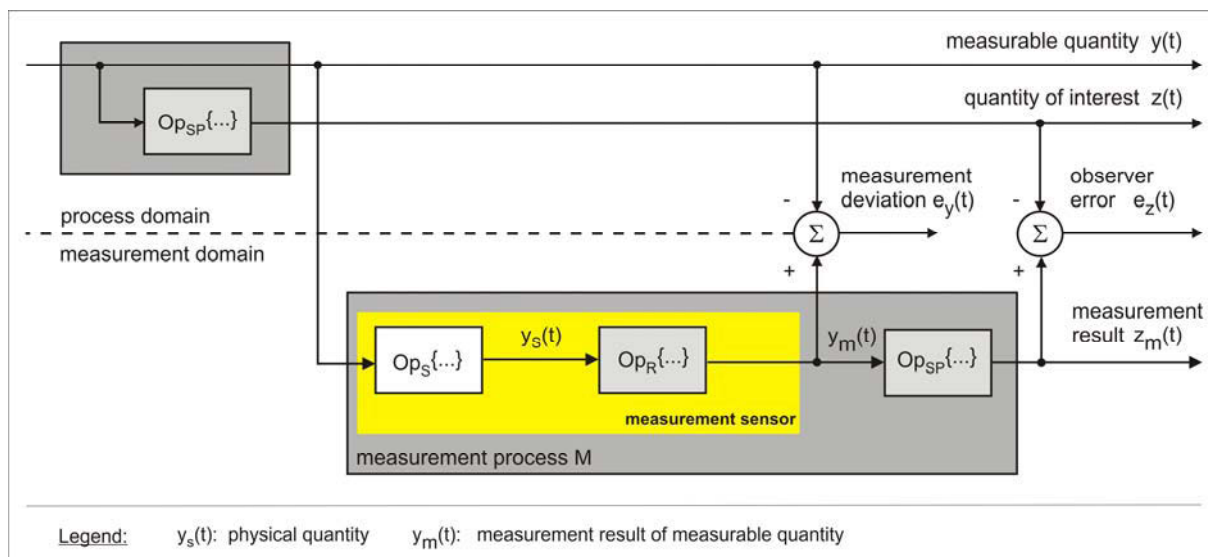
measurable quantity $y(t)$

$Op_{SP}\{...\}$

quantity of interest $z(t)$

measurement deviation $e_y(t)$

observer error $e_z(t)$

process domain

measurement domain

-

$\Sigma$

+

-

$\Sigma$

+

measurement result $z_m(t)$

$Op_S\{...\}$

$y_S(t)$

$Op_R\{...\}$

$y_m(t)$

$Op_{SP}\{...\}$

measurement sensor

measurement process M

Legend: $y_s(t)$: physical quantity $y_m(t)$: measurement result of measurable quantity